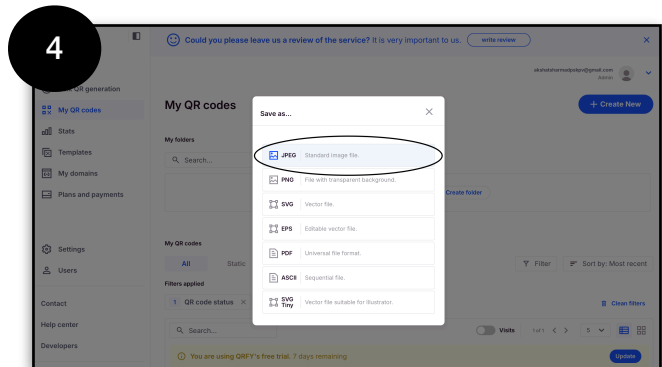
4

Could you please leave us a review of the service? It is very important to us. write review

QR generation
My QR codes
Stats
Templates
My domains
Plans and payments

Settings
Users

Contact
Help center
Developers

akshatsharmadpsjnp@gmail.com
Admin

My QR codes

+ Create New

My folders

Search...

Create folder

My QR codes

All Static

Filters applied

1 QR code status ×

Filter Sort by: Most recent

Clean filters

Search...

Visits 1 of 1 5

You are using QRFY's free trial. 7 days remaining

Update

Save as...

JPEG Standard image file.
PNG File with transparent background.
SVG Vector file.
EPS Editable vector file.
PDF Universal file format.
ASCII Sequential file.
SVG Tiny Vector file suitable for Illustrator.